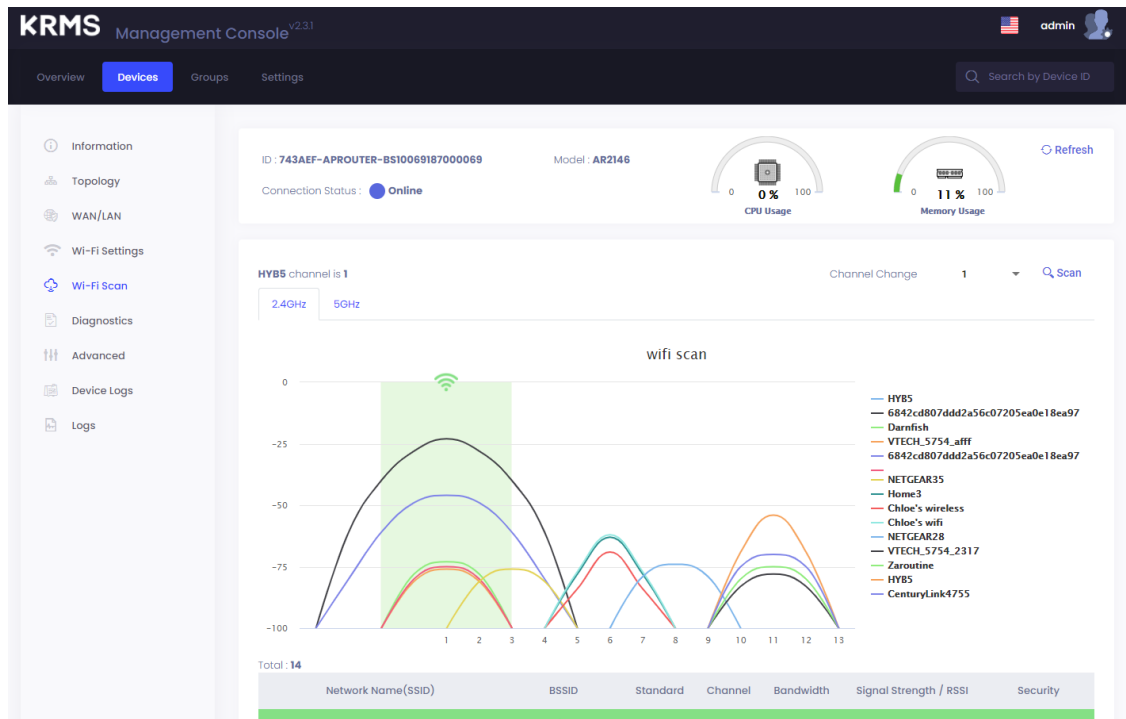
KRMS Management Console v2.3.1

admin

Overview Devices Groups Settings

Search by Device ID

Information
Topology
WAN/LAN
Wi-Fi Settings
Wi-Fi Scan
Diagnostics
Advanced
Device Logs
Logs

ID : 743AEF-APROUTER-BS10069187000069
Model : AR2146
Connection Status : Online

0 0 % 100
CPU Usage

0 11 % 100
Memory Usage

Refresh

HYB5 channel is 1
Channel Change 1
Scan

2.4GHz 5GHz

wifi scan

0
-25
-50
-75
-100

1 2 3 4 5 6 7 8 9 10 11 12 13

HYB5
6842cd807ddd2a56c07205ea0e18ea97
Darnfish
VTECH_5754_afff
6842cd807ddd2a56c07205ea0e18ea97
NETGEAR35
Home3
Chloe's wireless
Chloe's wifi
NETGEAR28
VTECH_5754_2317
Zaroutine
HYB5
CenturyLink4755

Total : 14

| Network Name(SSID) | BSSID | Standard | Channel | Bandwidth | Signal Strength / RSSI | Security |
|---|---|---|---|---|---|---|